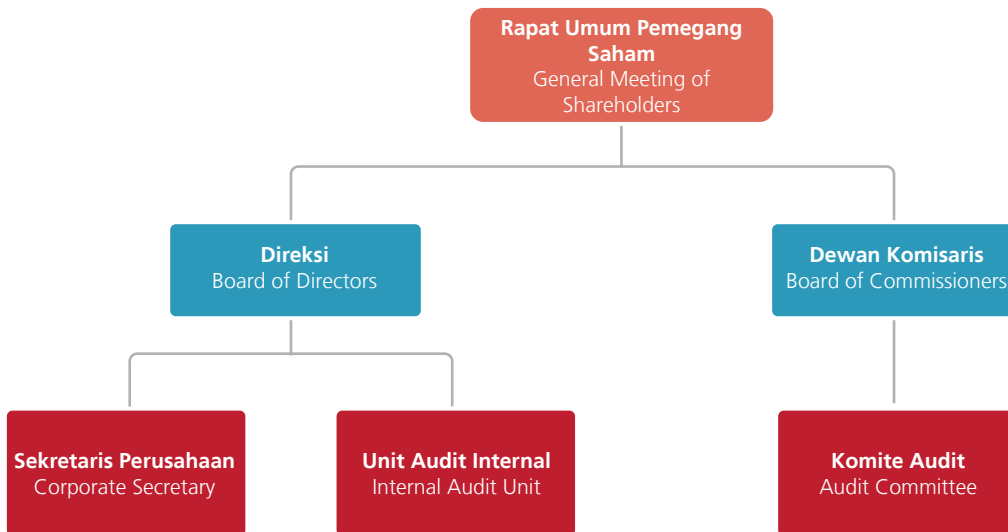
Rapat Umum Pemegang Saham
General Meeting of Shareholders

Direksi
Board of Directors

Dewan Komisaris
Board of Commissioners

Sekretaris Perusahaan
Corporate Secretary

Unit Audit Internal
Internal Audit Unit

Komite Audit
Audit Committee